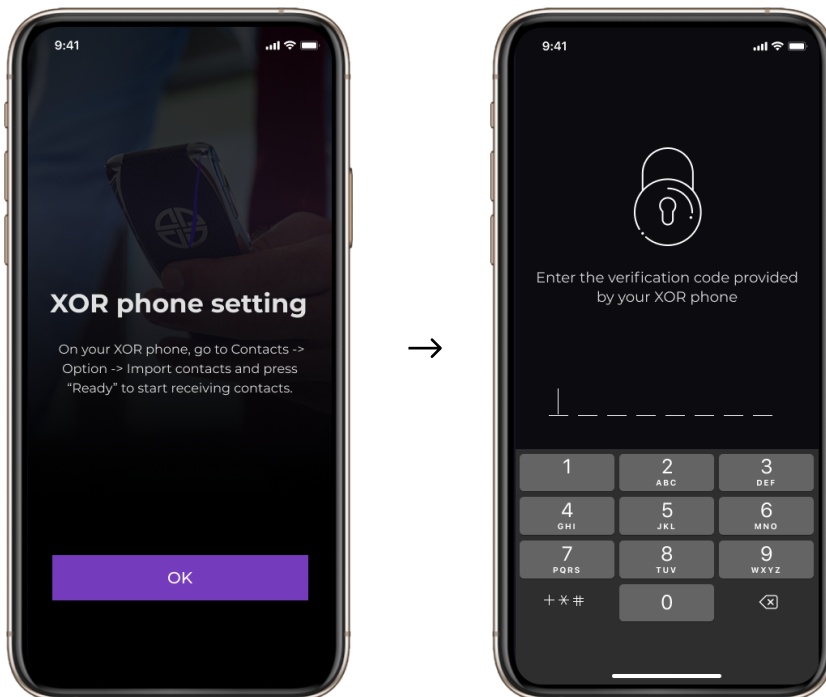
9:41

XOR phone setting

On your XOR phone, go to Contacts -> Option -> Import contacts and press "Ready" to start receiving contacts.

OK

→

9:41

Enter the verification code provided by your XOR phone

1
2 ABC
3 DEF
4 GHI
5 JKL
6 MNO
7 PQRS
8 TUV
9 WXYZ
+*#
0